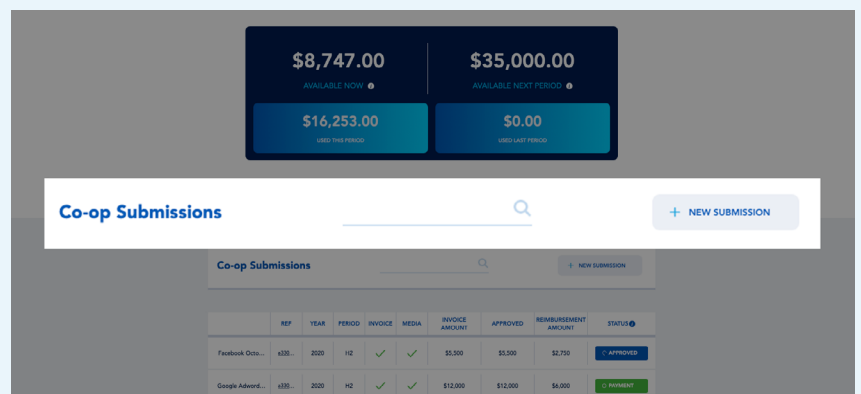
$8,747.00
AVAILABLE NOW

$35,000.00
AVAILABLE NEXT PERIOD

$16,253.00
USED THIS PERIOD

$0.00
USED LAST PERIOD

Co-op Submissions

+ NEW SUBMISSION

Co-op Submissions

+ NEW SUBMISSION

| | REF | YEAR | PERIOD | INVOICE | MEDIA | INVOICE AMOUNT | APPROVED | REIMBURSEMENT AMOUNT | STATUS |
|---|---|---|---|---|---|---|---|---|---|
| Facebook Octo... | s330... | 2020 | H2 | ✓ | ✓ | $5,500 | $5,500 | $2,750 | APPROVED |
| Google Adword... | s330... | 2020 | H2 | ✓ | ✓ | $12,000 | $12,000 | $6,000 | PAYMENT |